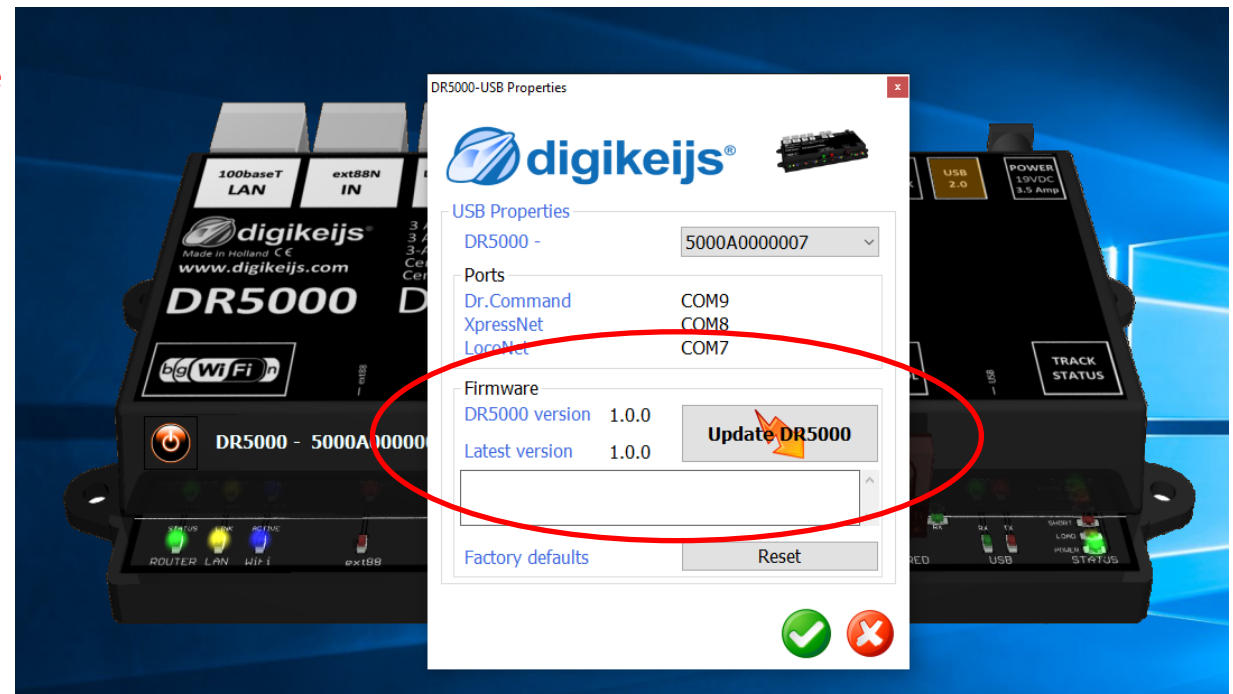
DR5000-USB Properties

digikeijs®

USB Properties
DR5000 - 5000A0000007

Ports
Dr.Command COM9
XpressNet COM8
LocoNet COM7

Firmware
DR5000 version 1.0.0
Latest version 1.0.0
Update DR5000

Factory defaults
Reset

100baseT LAN
ext88N IN
digikeijs®
Made in Holland CE
www.digikeijs.com
DR5000
bg WiFi n
DR5000 - 5000A00000
STATUS LINK ACTIVE
ROUTER LAN WiFi
ext88
USB 2.0
POWER 19VDC 3.5 Amp
TRACK STATUS
RX TX
USB
SHORT LOAD POWER
STATUS
RED